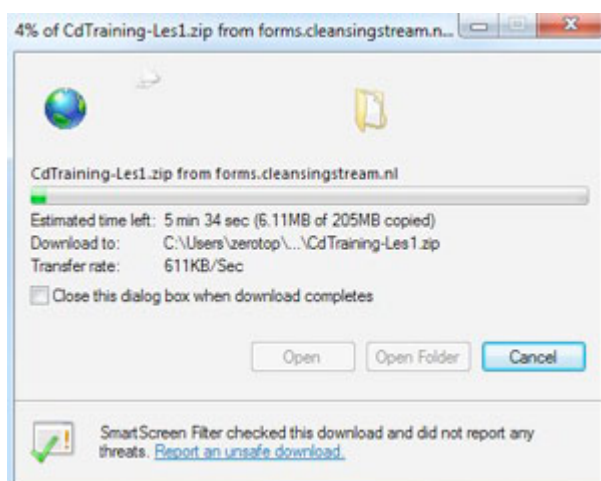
4% of CdTraining-Les1.zip from forms.cleansingstream.n...

CdTraining-Les1.zip from forms.cleansingstream.nl

Estimated time left: 5 min 34 sec (6.11MB of 205MB copied)
Download to: C:\Users\zerotop\...\CdTraining-Les1.zip
Transfer rate: 611KB/Sec

Close this dialog box when download completes

Open
Open Folder
Cancel

SmartScreen Filter checked this download and did not report any threats. Report an unsafe download.